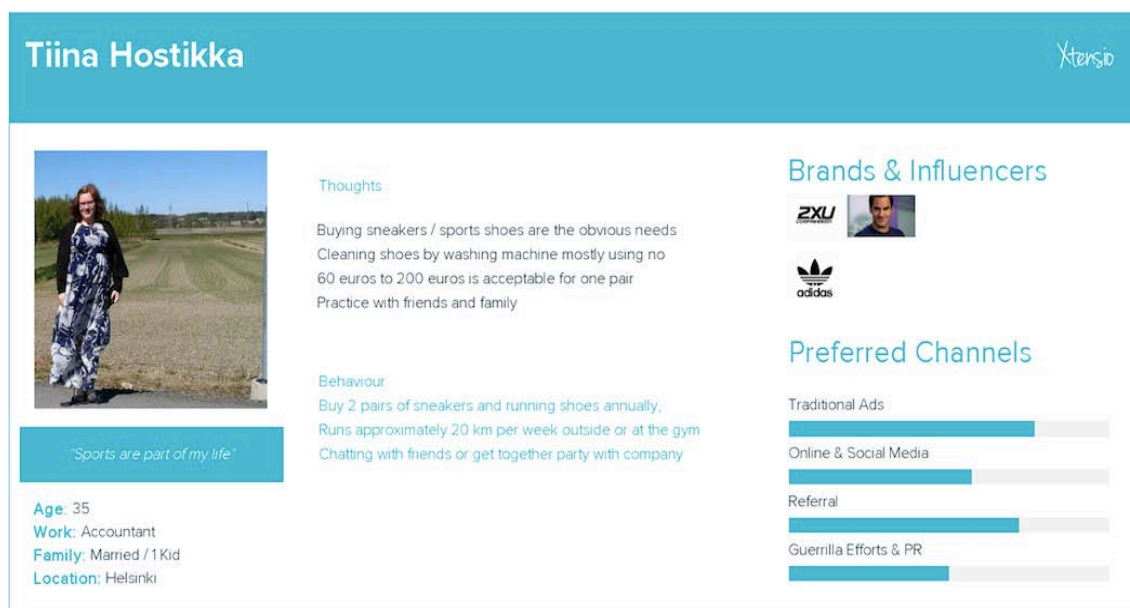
Tiina Hostikka

Xtensio

"Sports are part of my life"

Age: 35
Work: Accountant
Family: Married / 1 Kid
Location: Helsinki

Thoughts

Buying sneakers / sports shoes are the obvious needs
Cleaning shoes by washing machine mostly using no
60 euros to 200 euros is acceptable for one pair
Practice with friends and family

Behaviour
Buy 2 pairs of sneakers and running shoes annually,
Runs approximately 20 km per week outside or at the gym
Chatting with friends or get together party with company

Brands & Influencers

2XU

adidas

Preferred Channels

Traditional Ads

Online & Social Media

Referral

Guerrilla Efforts & PR